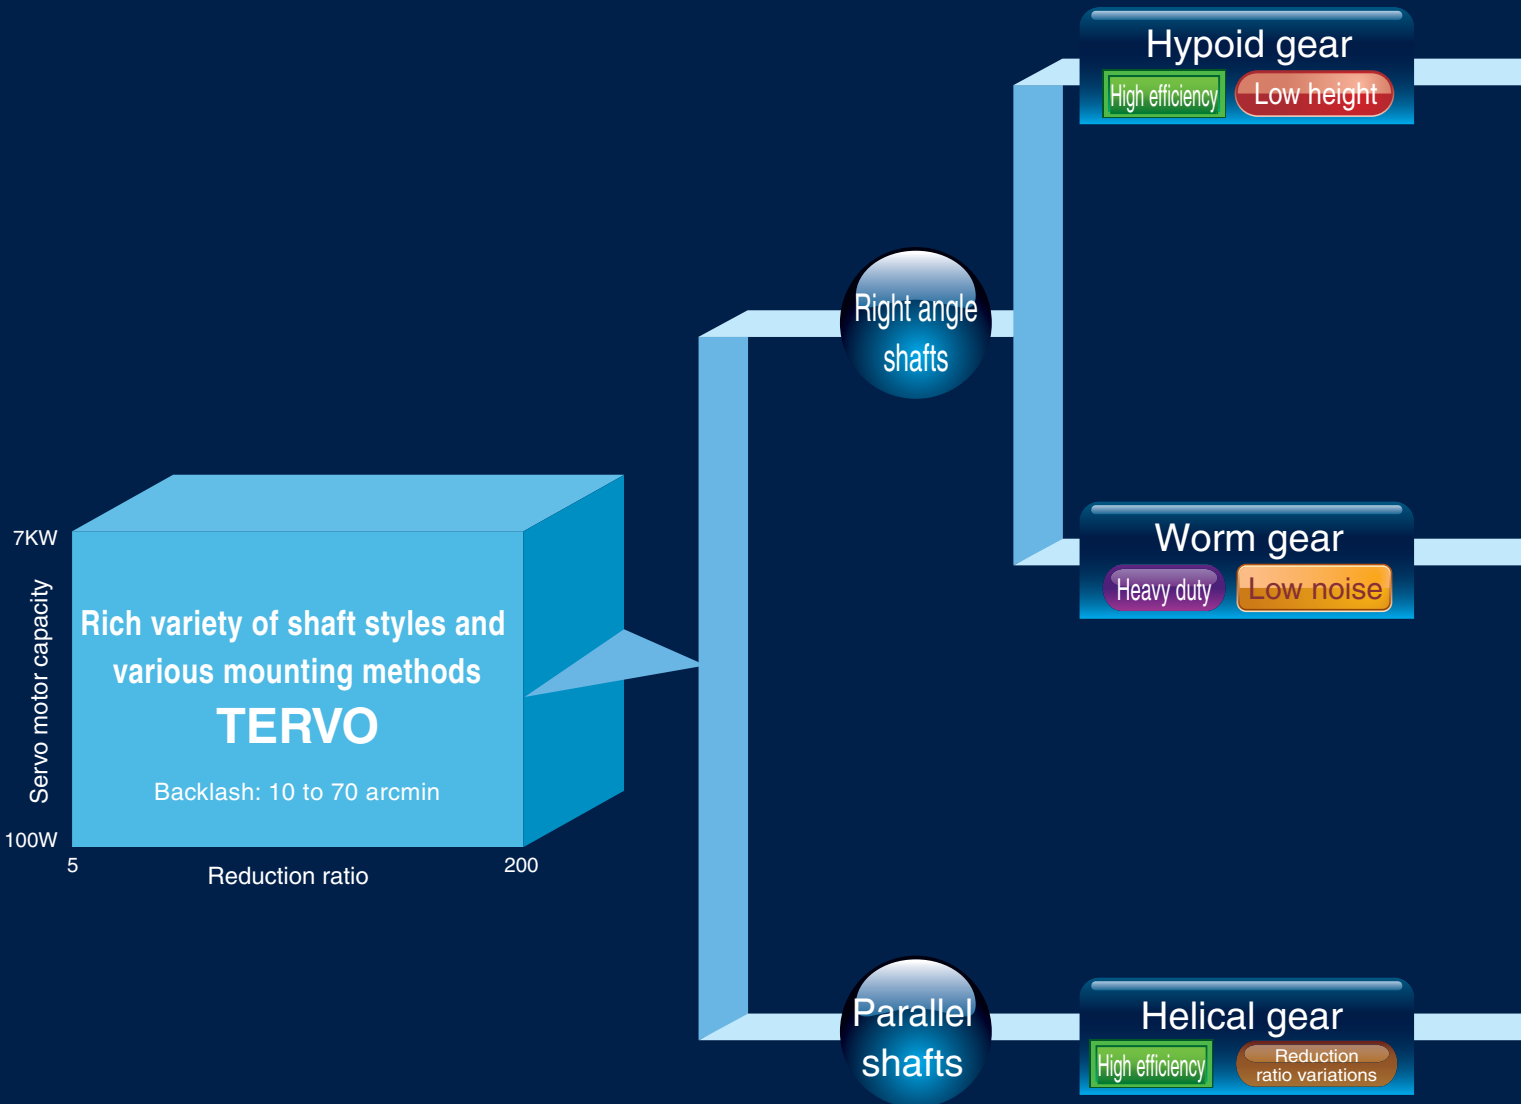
Hypoid gear
High efficiency
Low height

Right angle shafts

Worm gear
Heavy duty
Low noise

7KW
Servo motor capacity
100W

Rich variety of shaft styles and various mounting methods
TERVO
Backlash: 10 to 70 arcmin

5
Reduction ratio
200

Parallel shafts

Helical gear
High efficiency
Reduction ratio variations